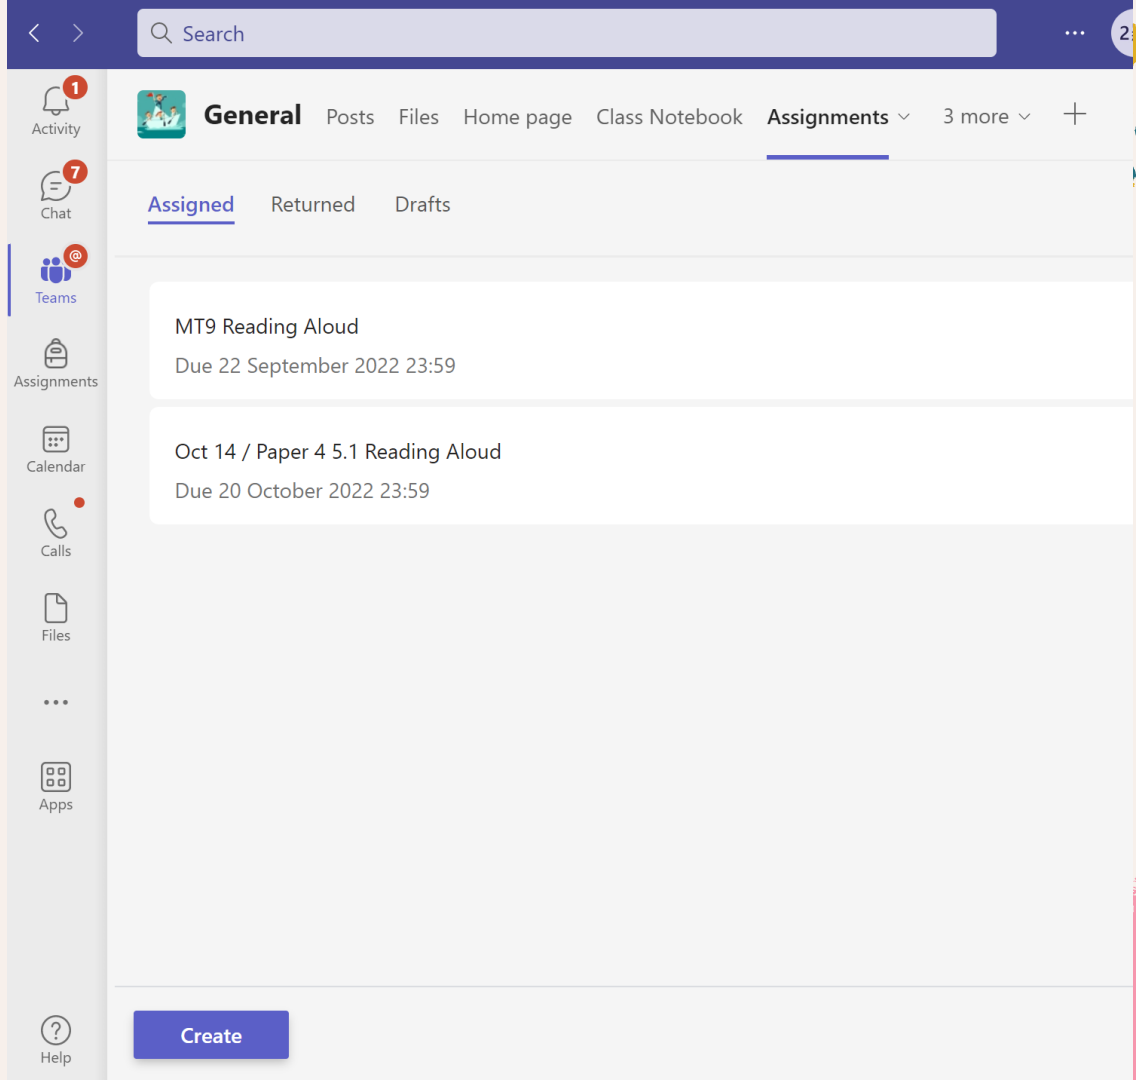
Search

...

1
Activity

7
Chat

@
Teams

Assignments

Calendar

Calls

Files

...

Apps

Help

General Posts Files Home page Class Notebook Assignments 3 more +

Assigned Returned Drafts

MT9 Reading Aloud
Due 22 September 2022 23:59

Oct 14 / Paper 4 5.1 Reading Aloud
Due 20 October 2022 23:59

Create